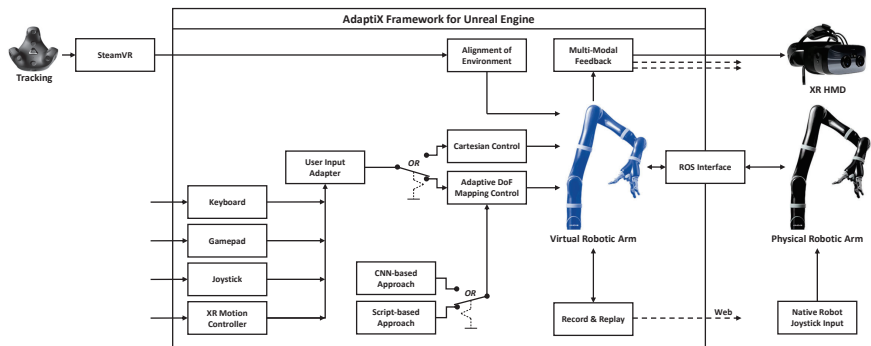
AdaptiX Framework for Unreal Engine

Tracking

SteamVR

Alignment of Environment

Multi-Modal Feedback

XR HMD

User Input Adapter

OR

Cartesian Control

Adaptive DoF Mapping Control

ROS Interface

Keyboard

Gamepad

Joystick

XR Motion Controller

CNN-based Approach

OR

Script-based Approach

Virtual Robotic Arm

Physical Robotic Arm

Record & Replay

Web

Native Robot Joystick Input